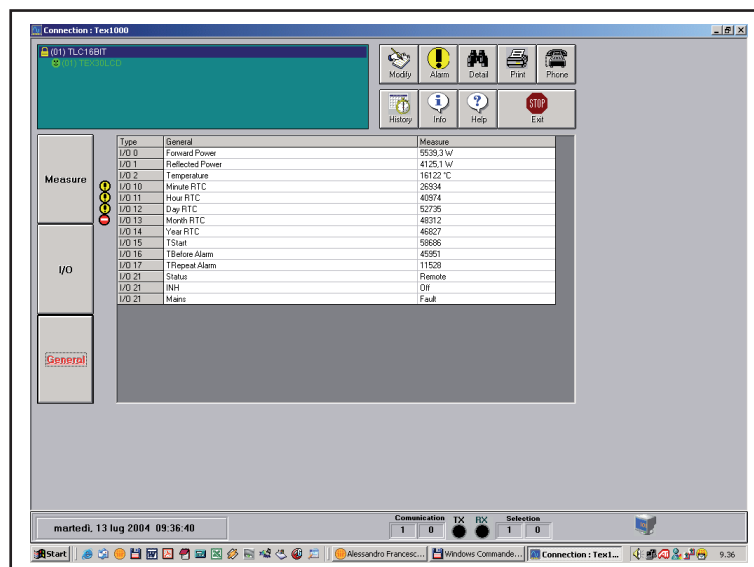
Connection : Tex1000

(01) TLC16BIT
(01) TEX30LCD

Modify
Alarm
Detail
Print
Phone
History
Info
Help
STOP
Exit

Measure
I/O
General

| Type | General | Measure |
|---|---|---|
| I/O 0 | Forward Power | 5539,3 W |
| I/O 1 | Reflected Power | 4125,1 W |
| I/O 2 | Temperature | 16122 °C |
| I/O 10 | Minute RTC | 26934 |
| I/O 11 | Hour RTC | 40974 |
| I/O 12 | Day RTC | 52735 |
| I/O 13 | Month RTC | 48312 |
| I/O 14 | Year RTC | 46827 |
| I/O 15 | TStart | 58686 |
| I/O 16 | TBefore Alarm | 45951 |
| I/O 17 | TRepeat Alarm | 11528 |
| I/O 21 | Status | Remote |
| I/O 21 | INH | Off |
| I/O 21 | Mains | Fault |

martedì, 13 lug 2004 09:36:40
Comunication
1 0
TX RX
Selection
1 0

Start
Alessandro Francesc...
Windows Commande...
Connection : Tex1...
9.36